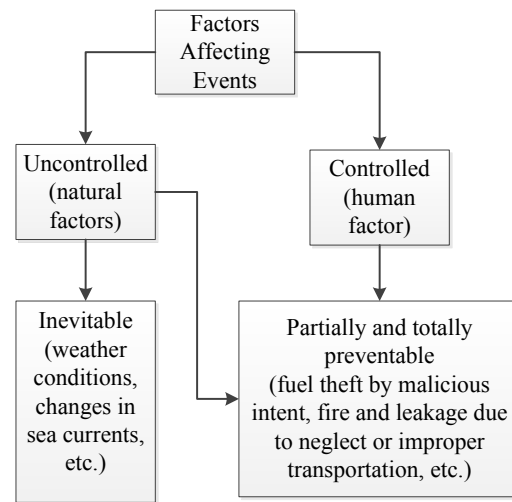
Factors Affecting Events

Uncontrolled (natural factors)

Controlled (human factor)

Inevitable (weather conditions, changes in sea currents, etc.)

Partially and totally preventable (fuel theft by malicious intent, fire and leakage due to neglect or improper transportation, etc.)